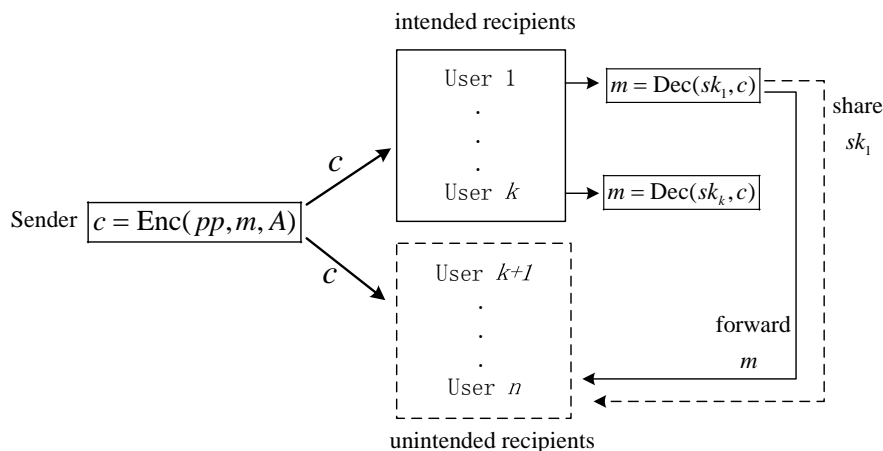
intended recipients

User 1
.
.
.
User $k$

$m = \mathrm{Dec}(sk_1, c)$

share
$sk_1$

$m = \mathrm{Dec}(sk_k, c)$

$c$

Sender $c = \mathrm{Enc}(pp, m, A)$

$c$

User $k$+1
.
.
.
User $n$

forward
$m$

unintended recipients